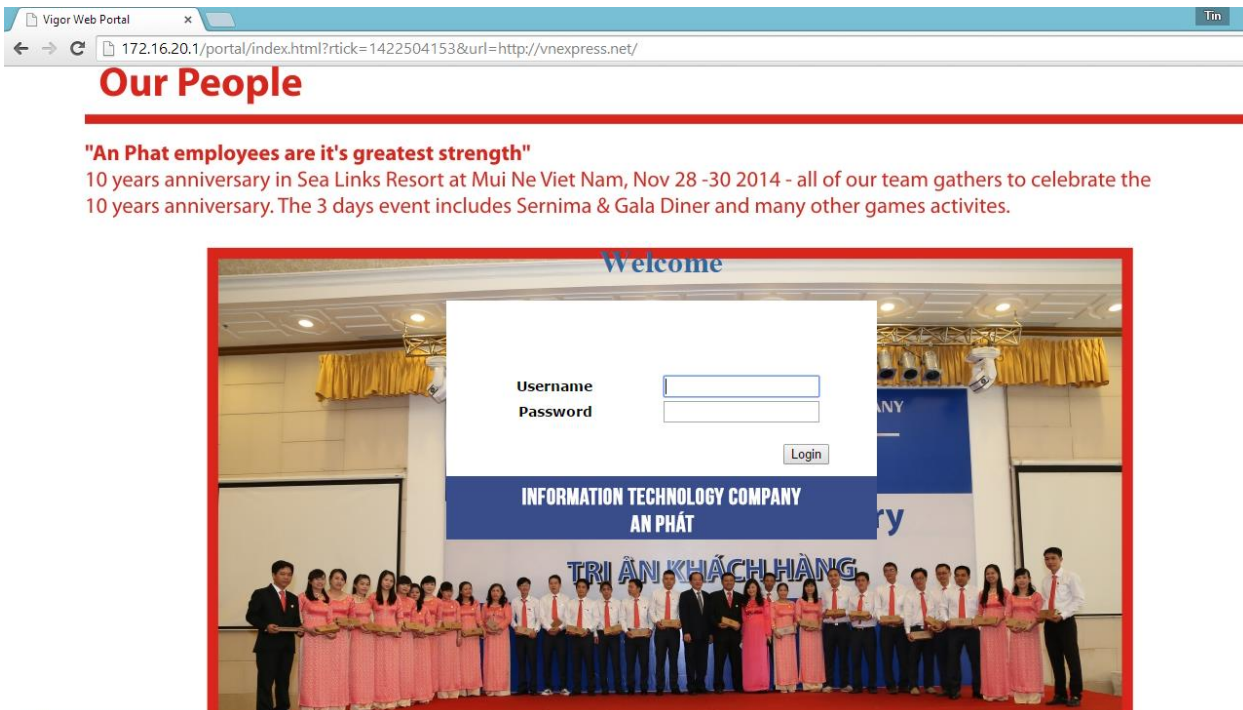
Vigor Web Portal ×

Tin

172.16.20.1/portal/index.html?rtick=1422504153&url=http://vnexpress.net/

Our People

"An Phat employees are it's greatest strength"
10 years anniversary in Sea Links Resort at Mui Ne Viet Nam, Nov 28 -30 2014 - all of our team gathers to celebrate the 10 years anniversary. The 3 days event includes Sernima & Gala Diner and many other games activites.

Welcome

Username
Password

Login

INFORMATION TECHNOLOGY COMPANY
AN PHÁT

ANY

ry

TRI ÂN KHÁCH HÀNG